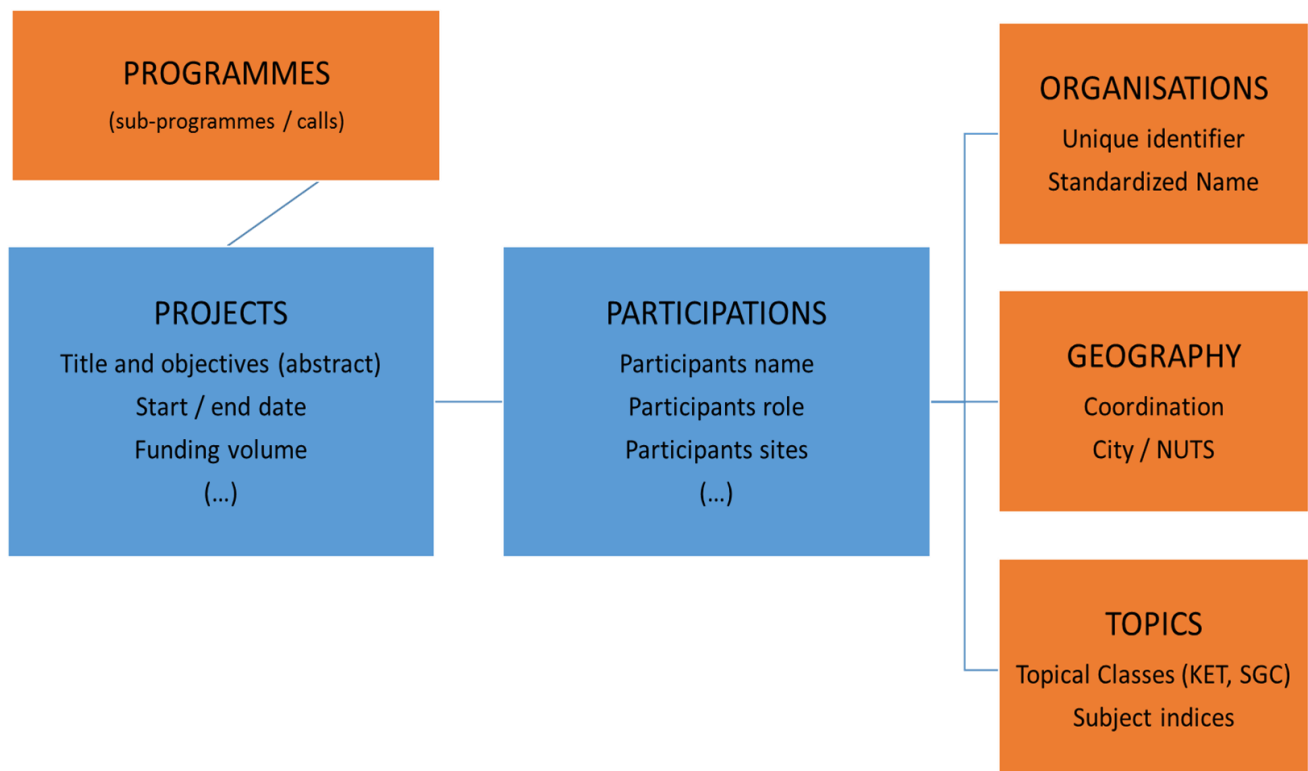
PROGRAMMES
(sub-programmes / calls)

PROJECTS
Title and objectives (abstract)
Start / end date
Funding volume
(…)

PARTICIPATIONS
Participants name
Participants role
Participants sites
(…)

ORGANISATIONS
Unique identifier
Standardized Name

GEOGRAPHY
Coordination
City / NUTS

TOPICS
Topical Classes (KET, SGC)
Subject indices